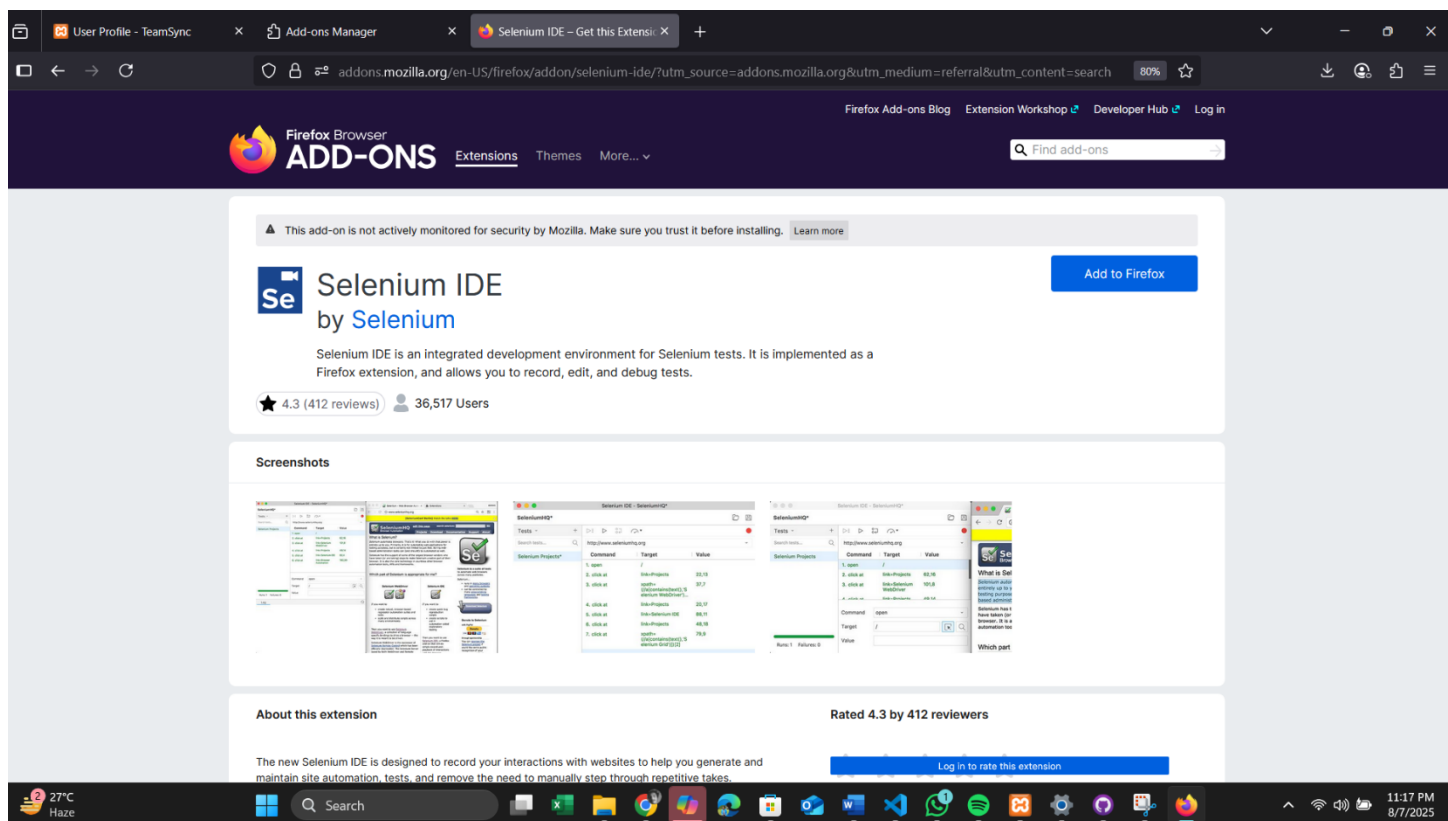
User Profile - TeamSync | Add-ons Manager | Selenium IDE – Get this Extensio

addons.mozilla.org/en-US/firefox/addon/selenium-ide/?utm_source=addons.mozilla.org&utm_medium=referral&utm_content=search 80%

Firefox Add-ons Blog Extension Workshop Developer Hub Log in

Firefox Browser ADD-ONS Extensions Themes More...

Find add-ons

This add-on is not actively monitored for security by Mozilla. Make sure you trust it before installing. Learn more

Se

Selenium IDE

by Selenium

Add to Firefox

Selenium IDE is an integrated development environment for Selenium tests. It is implemented as a Firefox extension, and allows you to record, edit, and debug tests.

4.3 (412 reviews) 36,517 Users

Screenshots

About this extension

The new Selenium IDE is designed to record your interactions with websites to help you generate and maintain site automation, tests, and remove the need to manually step through repetitive takes.

Rated 4.3 by 412 reviewers

Log in to rate this extension

27°C Haze

Search

11:17 PM 8/7/2025